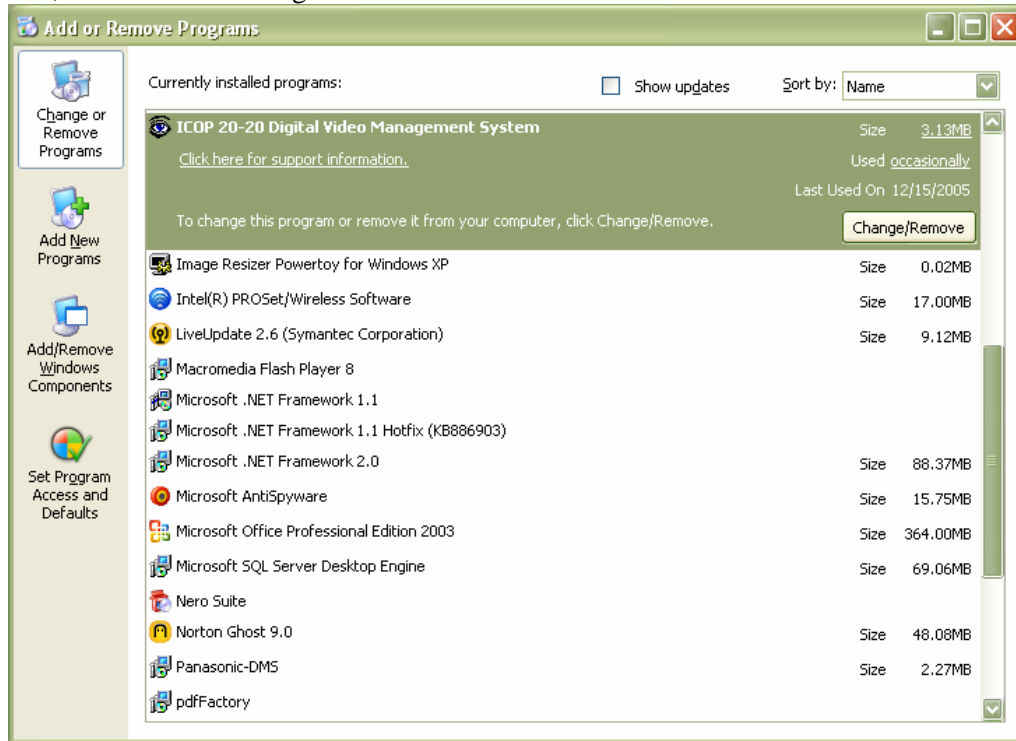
Add or Remove Programs

Change or Remove Programs

Add New Programs

Add/Remove Windows Components

Set Program Access and Defaults

Currently installed programs:

Show updates

Sort by: Name

ICOP 20-20 Digital Video Management System
Size 3.13MB
Click here for support information.
Used occasionally
Last Used On 12/15/2005
To change this program or remove it from your computer, click Change/Remove.
Change/Remove

| | | |
|---|---|---|
| Image Resizer Powertoy for Windows XP | Size | 0.02MB |
| Intel(R) PROSet/Wireless Software | Size | 17.00MB |
| LiveUpdate 2.6 (Symantec Corporation) | Size | 9.12MB |
| Macromedia Flash Player 8 | | |
| Microsoft .NET Framework 1.1 | | |
| Microsoft .NET Framework 1.1 Hotfix (KB886903) | | |
| Microsoft .NET Framework 2.0 | Size | 88.37MB |
| Microsoft AntiSpyware | Size | 15.75MB |
| Microsoft Office Professional Edition 2003 | Size | 364.00MB |
| Microsoft SQL Server Desktop Engine | Size | 69.06MB |
| Nero Suite | | |
| Norton Ghost 9.0 | Size | 48.08MB |
| Panasonic-DMS | Size | 2.27MB |
| pdfFactory | | |